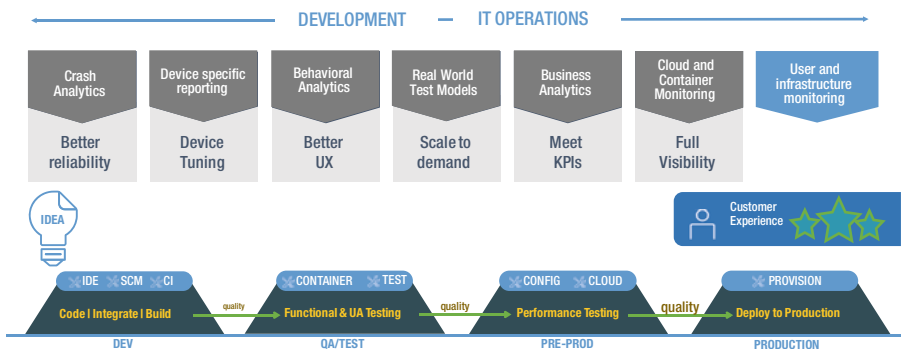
DEVELOPMENT — IT OPERATIONS

Crash Analytics
Better reliability

Device specific reporting
Device Tuning

Behavioral Analytics
Better UX

Real World Test Models
Scale to demand

Business Analytics
Meet KPIs

Cloud and Container Monitoring
Full Visibility

User and infrastructure monitoring

IDEA

Customer Experience

IDE SCM CI
Code | Integrate | Build
DEV

quality

CONTAINER TEST
Functional & UA Testing
QA/TEST

quality

CONFIG CLOUD
Performance Testing
PRE-PROD

quality

PROVISION
Deploy to Production
PRODUCTION